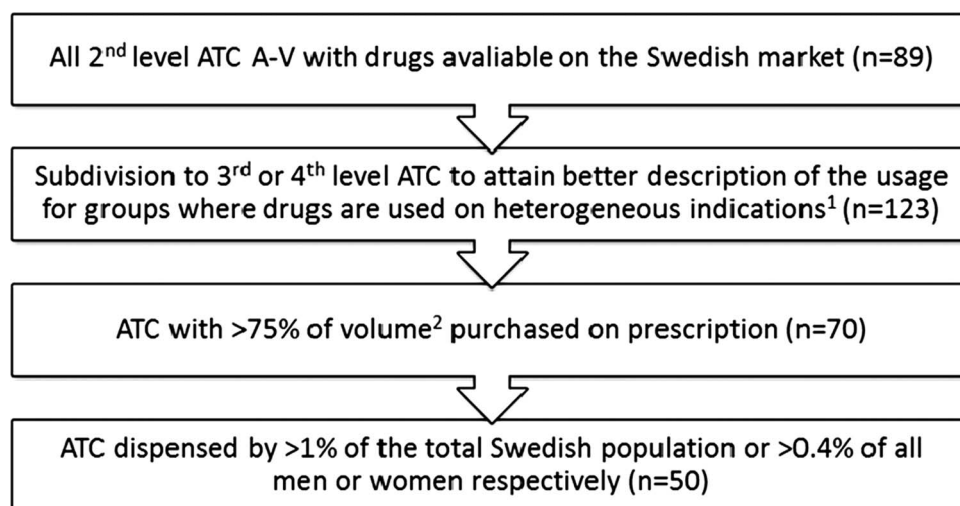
All 2$^{nd}$ level ATC A-V with drugs avaliable on the Swedish market (n=89)

Subdivision to 3$^{rd}$ or 4$^{th}$ level ATC to attain better description of the usage for groups where drugs are used on heterogeneous indications$^{1}$ (n=123)

ATC with >75% of volume$^{2}$ purchased on prescription (n=70)

ATC dispensed by >1% of the total Swedish population or >0.4% of all men or women respectively (n=50)